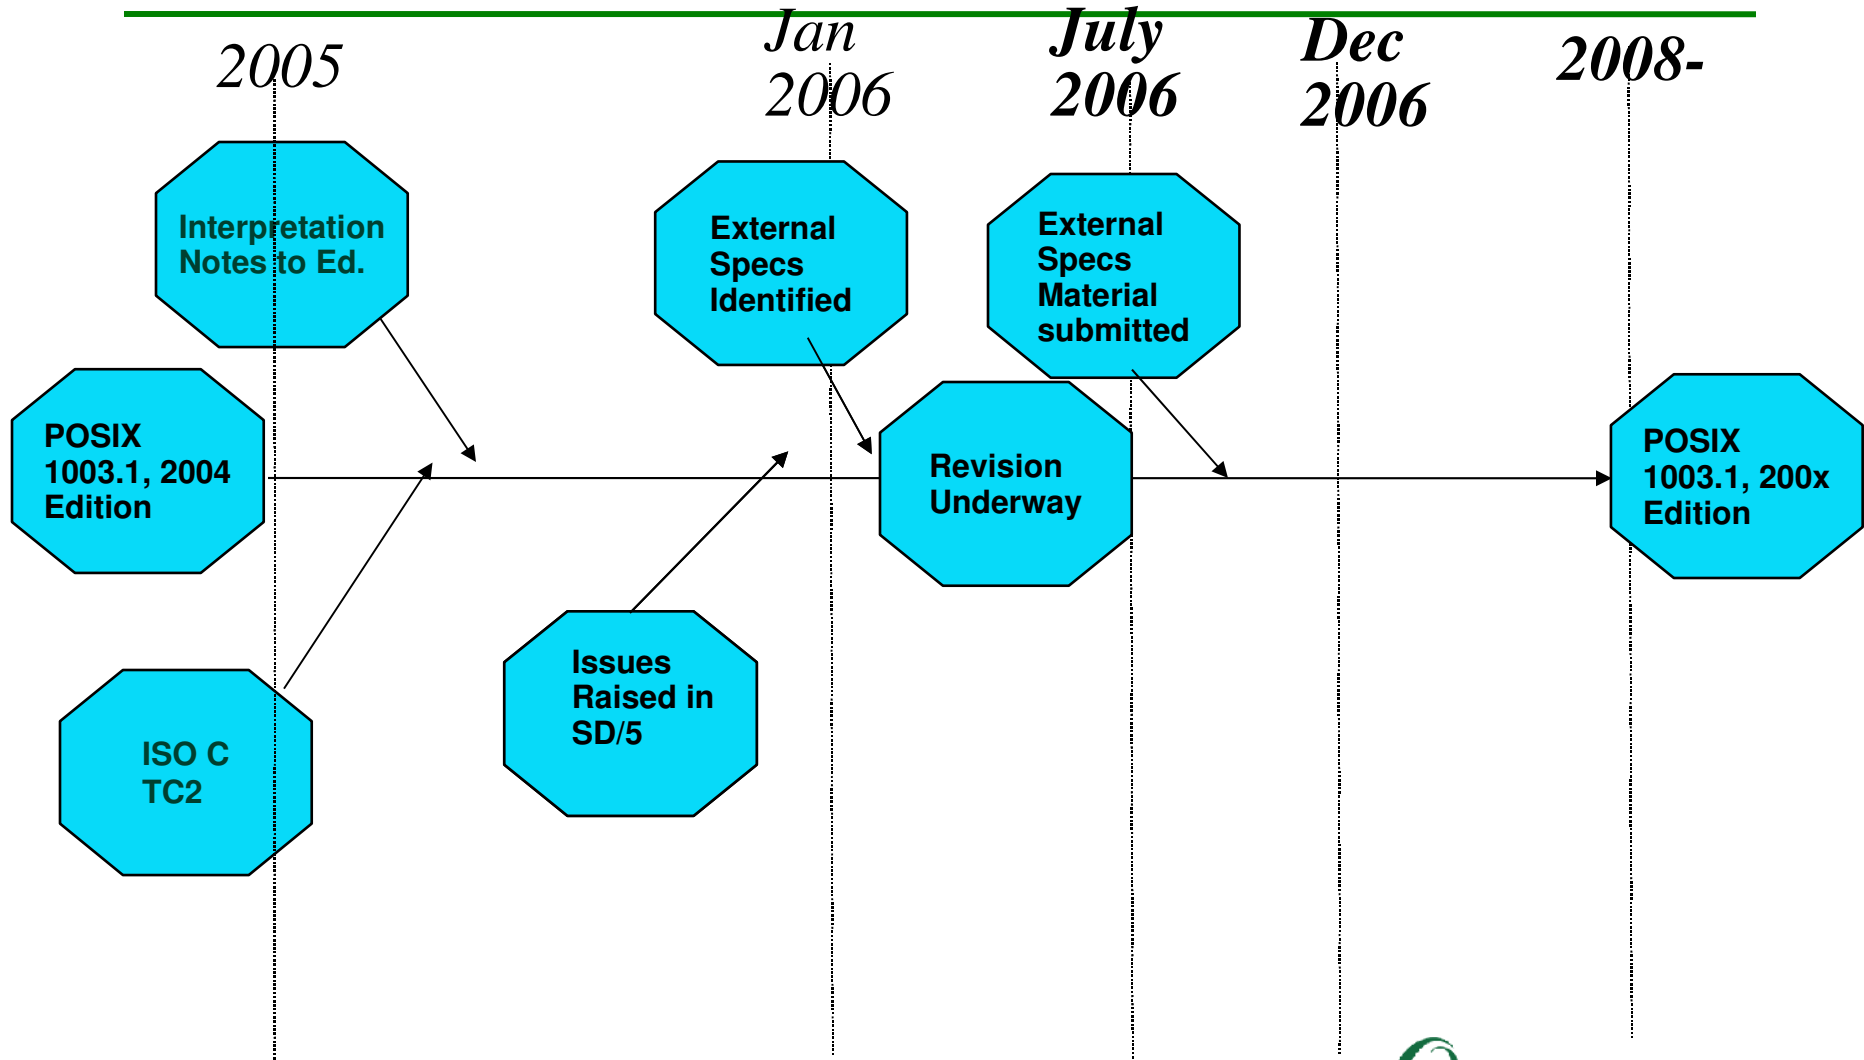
2005

Jan 2006

July 2006

Dec 2006

2008-

Interpretation Notes to Ed.

External Specs Identified

External Specs Material submitted

POSIX 1003.1, 2004 Edition

Revision Underway

POSIX 1003.1, 200x Edition

Issues Raised in SD/5

ISO C TC2